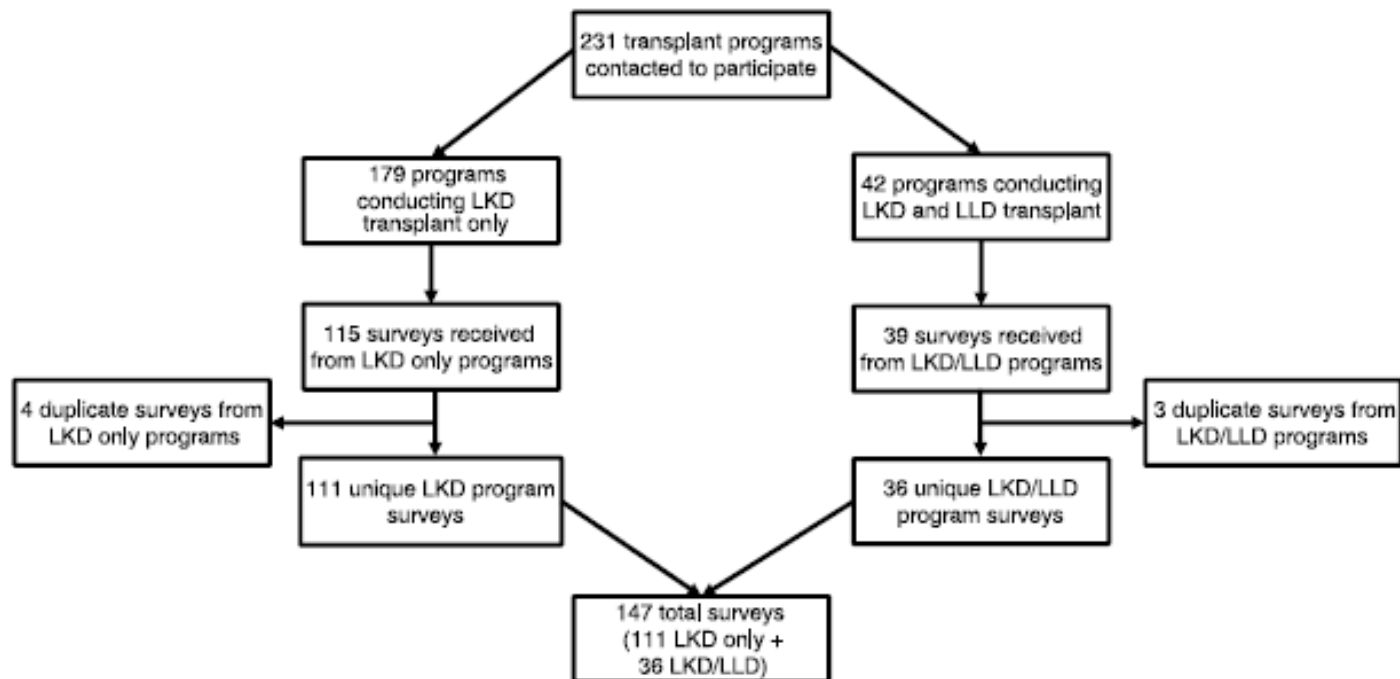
231 transplant programs contacted to participate

179 programs conducting LKD transplant only

42 programs conducting LKD and LLD transplant

115 surveys received from LKD only programs

39 surveys received from LKD/LLD programs

4 duplicate surveys from LKD only programs

3 duplicate surveys from LKD/LLD programs

111 unique LKD program surveys

36 unique LKD/LLD program surveys

147 total surveys (111 LKD only + 36 LKD/LLD)